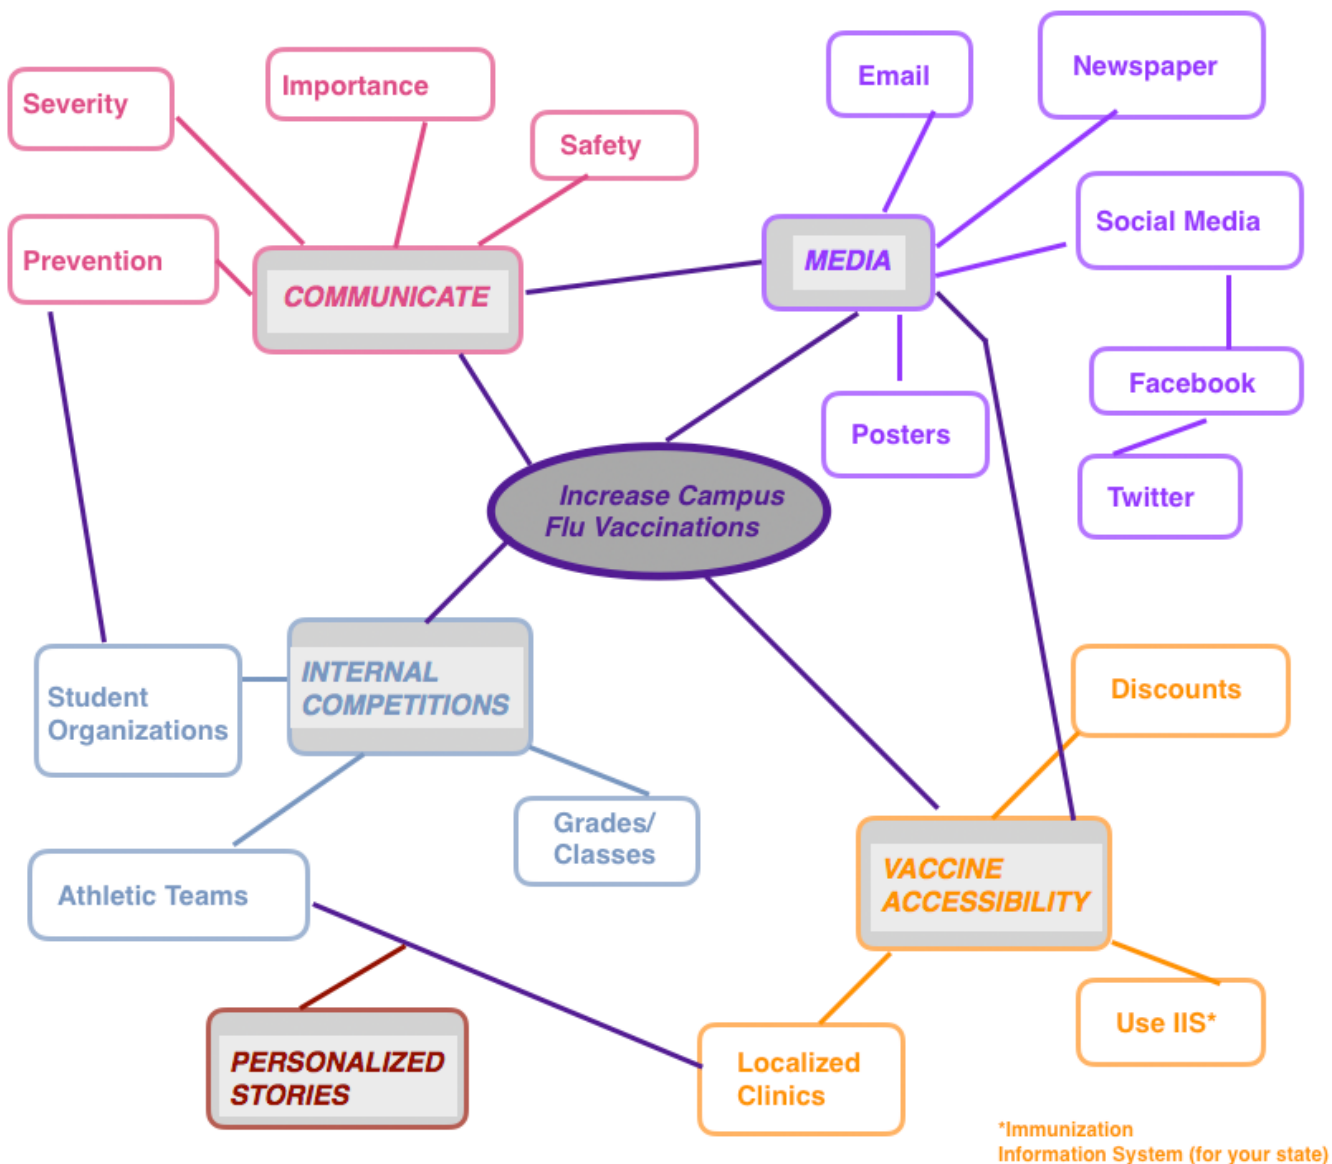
Severity

Importance

Safety

Prevention

COMMUNICATE

Email

Newspaper

MEDIA

Social Media

Facebook

Posters

Twitter

Increase Campus Flu Vaccinations

Student Organizations

INTERNAL COMPETITIONS

Grades/ Classes

Athletic Teams

Discounts

VACCINE ACCESSIBILITY

Use IIS*

PERSONALIZED STORIES

Localized Clinics

*Immunization Information System (for your state)